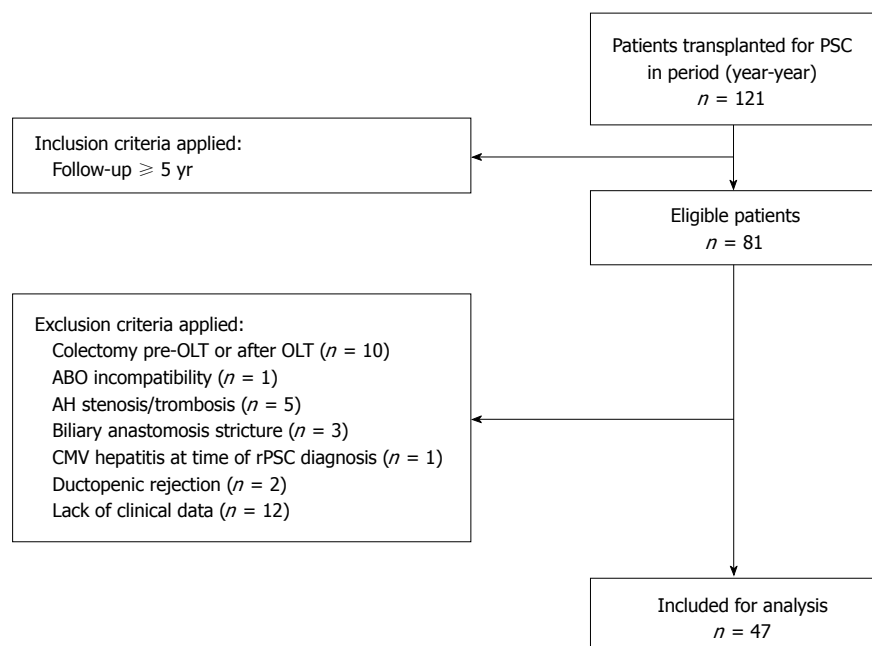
Patients transplanted for PSC in period (year-year)
$n$ = 121

Inclusion criteria applied:
Follow-up $\geqslant$ 5 yr

Eligible patients
$n$ = 81

Exclusion criteria applied:
Colectomy pre-OLT or after OLT ($n$ = 10)
ABO incompatibility ($n$ = 1)
AH stenosis/trombosis ($n$ = 5)
Biliary anastomosis stricture ($n$ = 3)
CMV hepatitis at time of rPSC diagnosis ($n$ = 1)
Ductopenic rejection ($n$ = 2)
Lack of clinical data ($n$ = 12)

Included for analysis
$n$ = 47